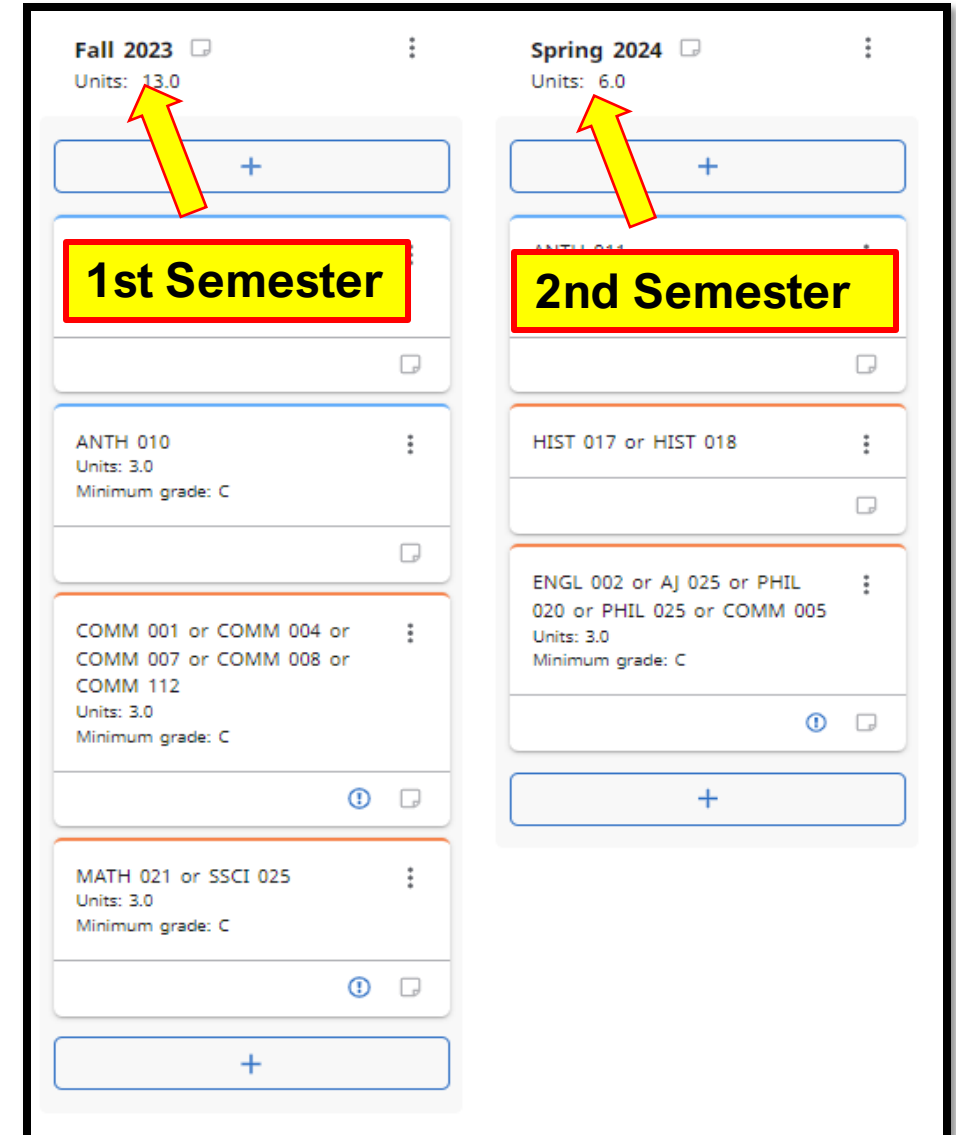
Fall 2023
Units: 13.0

+

1st Semester

ANTH 010
Units: 3.0
Minimum grade: C

COMM 001 or COMM 004 or COMM 007 or COMM 008 or COMM 112
Units: 3.0
Minimum grade: C

MATH 021 or SSCI 025
Units: 3.0
Minimum grade: C

+

Spring 2024
Units: 6.0

+

ANTH 011

2nd Semester

HIST 017 or HIST 018

ENGL 002 or AJ 025 or PHIL 020 or PHIL 025 or COMM 005
Units: 3.0
Minimum grade: C

+